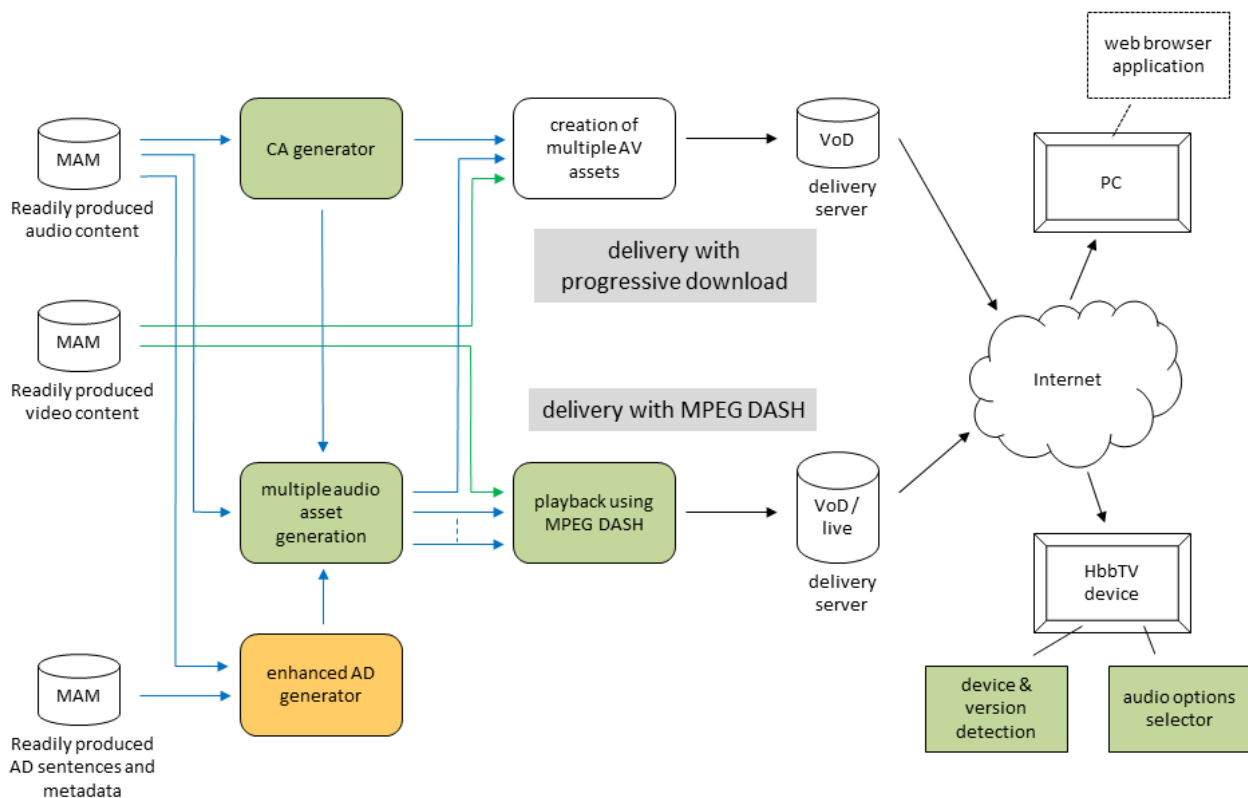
web browser application

MAM
Readily produced audio content

CA generator

creation of multiple AV assets

VoD
delivery server

PC

delivery with progressive download

MAM
Readily produced video content

Internet

delivery with MPEG DASH

multiple audio asset generation

playback using MPEG DASH

VoD / live
delivery server

HbbTV device

MAM
Readily produced AD sentences and metadata

enhanced AD generator

device & version detection

audio options selector